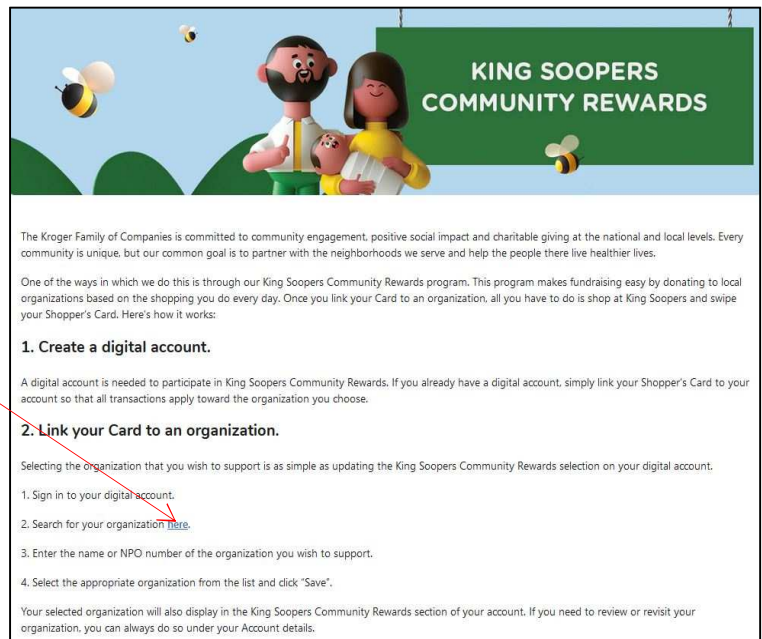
KING SOOPERS COMMUNITY REWARDS

The Kroger Family of Companies is committed to community engagement, positive social impact and charitable giving at the national and local levels. Every community is unique, but our common goal is to partner with the neighborhoods we serve and help the people there live healthier lives.

One of the ways in which we do this is through our King Soopers Community Rewards program. This program makes fundraising easy by donating to local organizations based on the shopping you do every day. Once you link your Card to an organization, all you have to do is shop at King Soopers and swipe your Shopper's Card. Here's how it works:

1. Create a digital account.

A digital account is needed to participate in King Soopers Community Rewards. If you already have a digital account, simply link your Shopper's Card to your account so that all transactions apply toward the organization you choose.

2. Link your Card to an organization.

Selecting the organization that you wish to support is as simple as updating the King Soopers Community Rewards selection on your digital account.

1. Sign in to your digital account.

2. Search for your organization here.

3. Enter the name or NPO number of the organization you wish to support.

4. Select the appropriate organization from the list and click "Save".

Your selected organization will also display in the King Soopers Community Rewards section of your account. If you need to review or revisit your organization, you can always do so under your Account details.